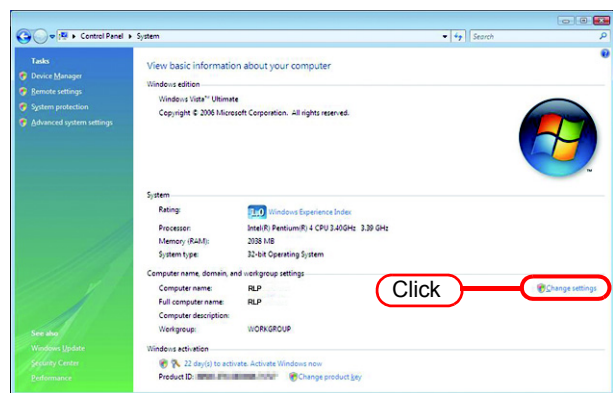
Control Panel ▸ System

Search

Tasks

Device Manager

Remote settings

System protection

Advanced system settings

View basic information about your computer

Windows edition

Windows Vista™ Ultimate

Copyright © 2006 Microsoft Corporation. All rights reserved.

System

Rating: 1.0 Windows Experience Index

Processor: Intel(R) Pentium(R) 4 CPU 3.40GHz 3.39 GHz

Memory (RAM): 2038 MB

System type: 32-bit Operating System

Computer name, domain, and workgroup settings

Computer name: RLP

Full computer name: RLP

Computer description:

Workgroup: WORKGROUP

Click

Change settings

Windows activation

22 day(s) to activate. Activate Windows now

Product ID: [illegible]

Change product key

See also

Windows Update

Security Center

Performance